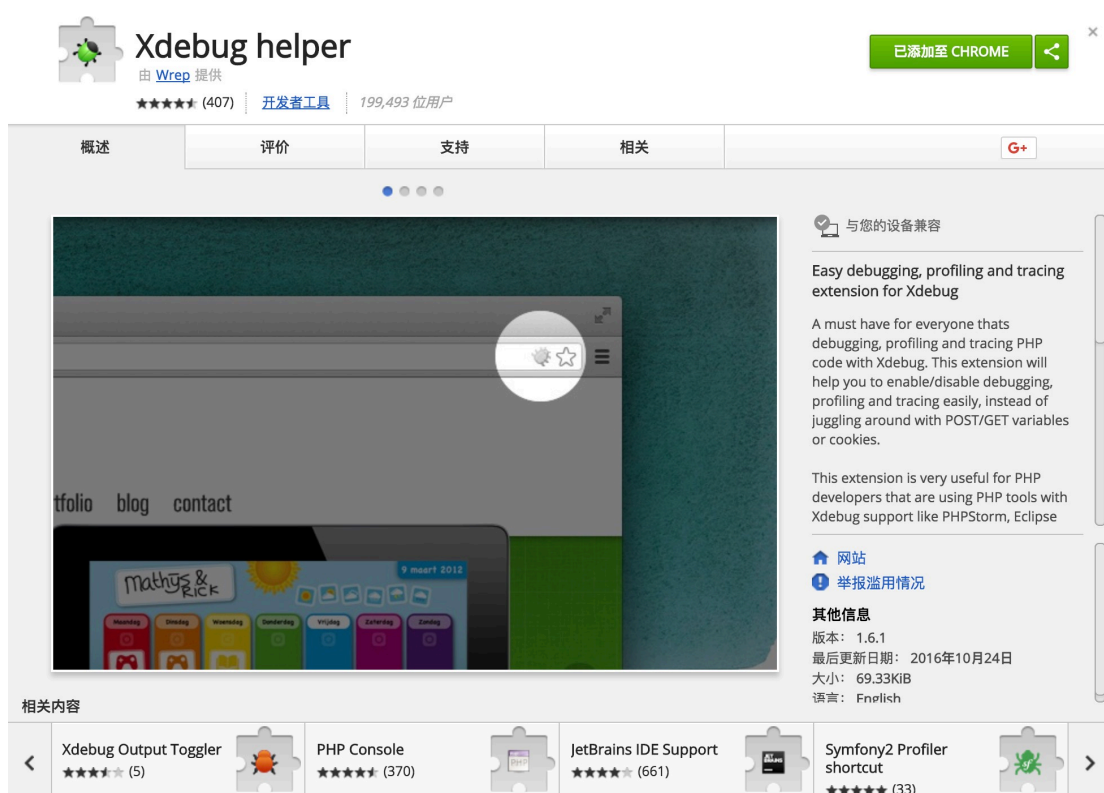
Xdebug helper
由 Wrep 提供
★★★★★ (407) | 开发者工具 | 199,493 位用户

已添加至 CHROME

概述 | 评价 | 支持 | 相关

G+

tfolio blog contact

Mathys & Rick

9 maart 2012

Maandag Dinsdag Woensdag Donderdag Vrijdag Zaterdag Zondag

与您的设备兼容

Easy debugging, profiling and tracing extension for Xdebug

A must have for everyone thats debugging, profiling and tracing PHP code with Xdebug. This extension will help you to enable/disable debugging, profiling and tracing easily, instead of juggling around with POST/GET variables or cookies.

This extension is very useful for PHP developers that are using PHP tools with Xdebug support like PHPStorm, Eclipse

网站
举报滥用情况

其他信息
版本: 1.6.1
最后更新日期: 2016年10月24日
大小: 69.33KiB
语言: English

相关内容

Xdebug Output Toggler
★★★★★ (5)

PHP Console
★★★★★ (370)

JetBrains IDE Support
★★★★★ (661)

Symfony2 Profiler shortcut
★★★★★ (33)